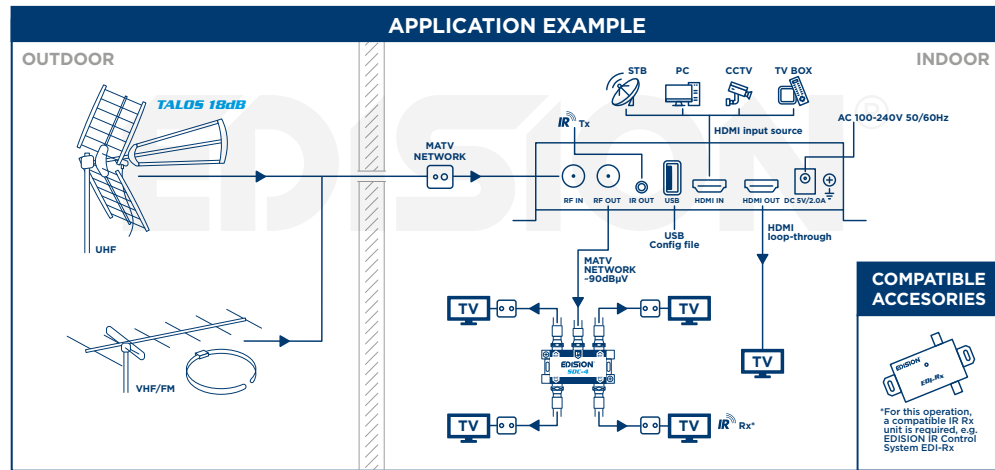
APPLICATION EXAMPLE

OUTDOOR

INDOOR

TALOS 18dB

UHF

VHF/FM

MATV NETWORK

IR Tx

STB

PC

CCTV

TV BOX

HDMI input source

AC 100-240V 50/60Hz

RF IN

RF OUT

IR OUT

USB

HDMI IN

HDMI OUT

DC 5V/2.0A

USB Config file

HDMI loop-through

MATV NETWORK ~90dBμV

TV

TV

TV

TV

TV

EDISION SDC-4

IR Rx*

EDISION

COMPATIBLE ACCESORIES

EDISION

EDI-Rx

*For this operation, a compatible IR Rx unit is required, e.g. EDISION IR Control System EDI-Rx